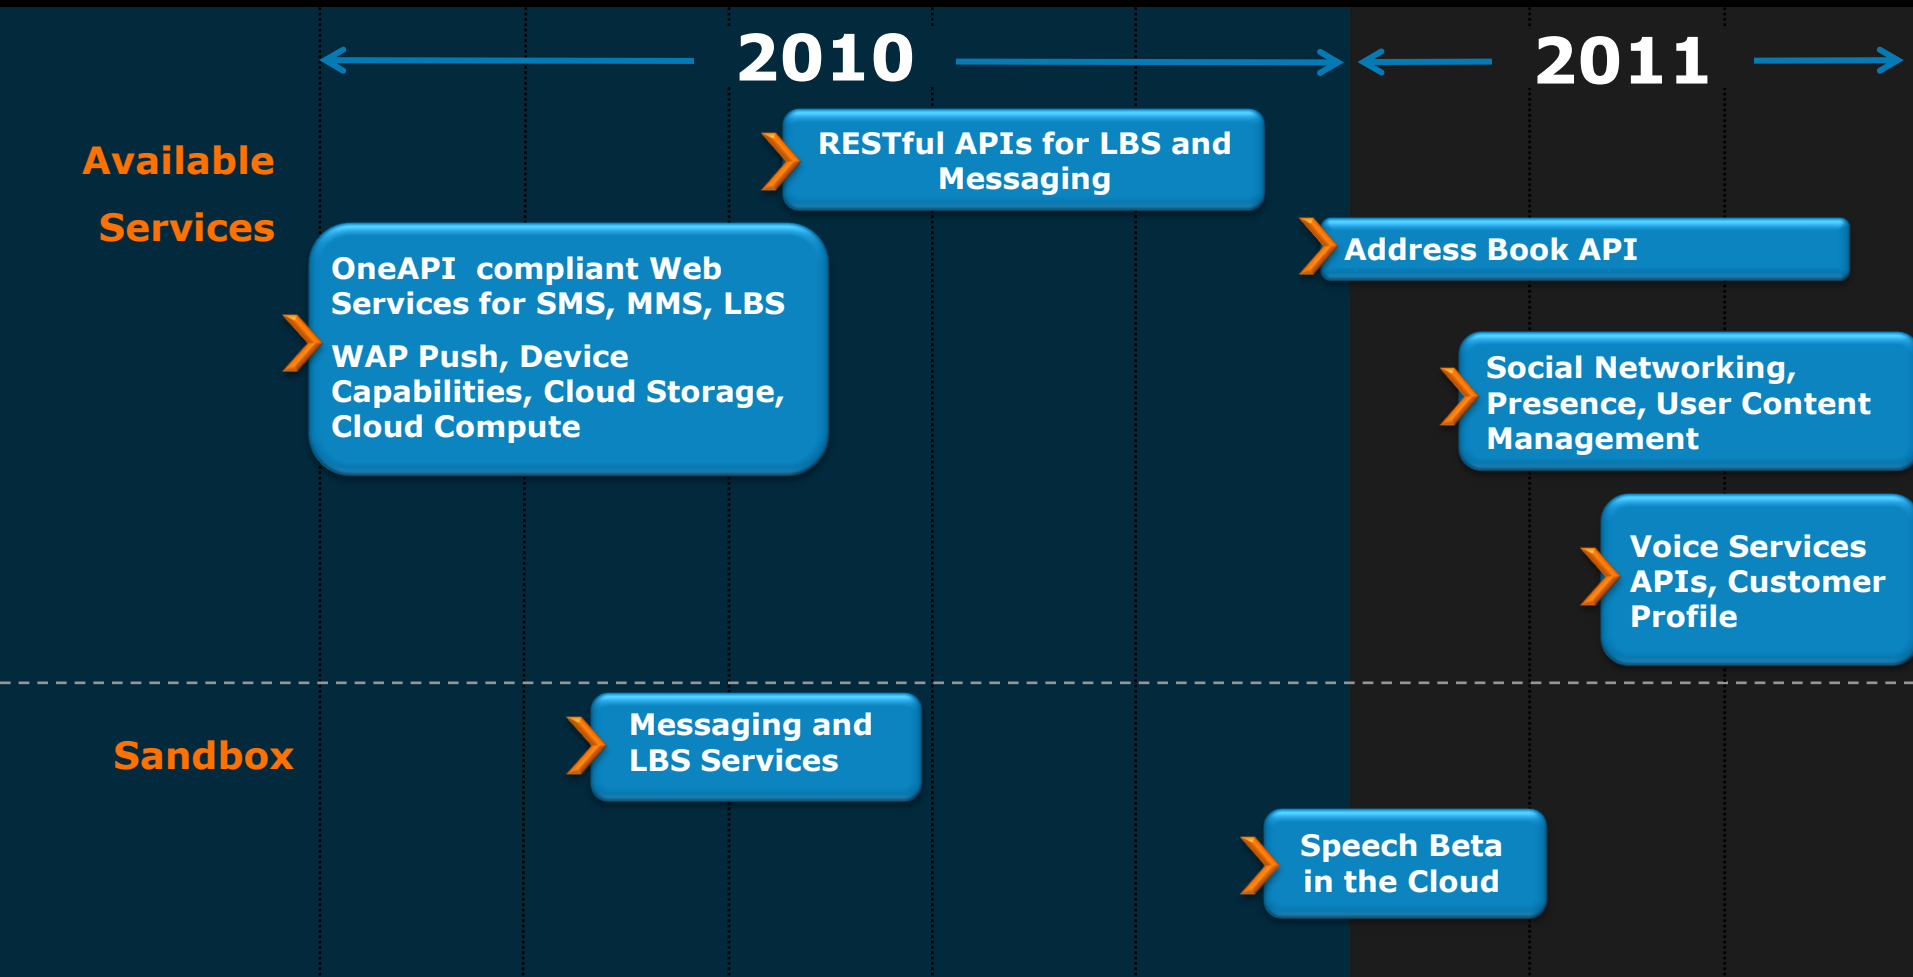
2010

2011

Available Services

RESTful APIs for LBS and Messaging

OneAPI compliant Web Services for SMS, MMS, LBS

WAP Push, Device Capabilities, Cloud Storage, Cloud Compute

Address Book API

Social Networking, Presence, User Content Management

Voice Services APIs, Customer Profile

Sandbox

Messaging and LBS Services

Speech Beta in the Cloud